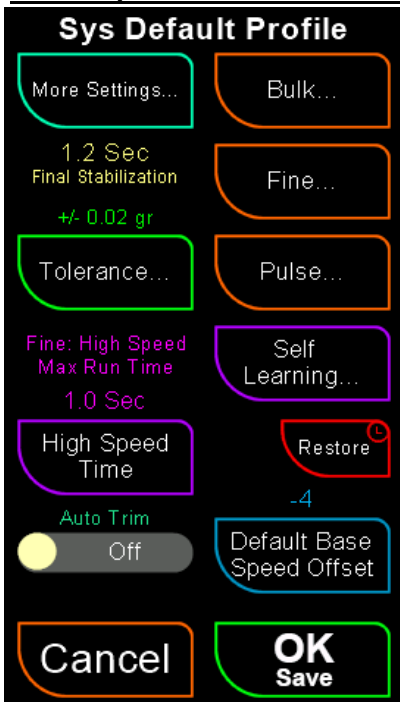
Sys Default Profile

More Settings...

1.2 Sec
Final Stabilization

+/- 0.02 gr

Tolerance...

Fine: High Speed
Max Run Time

1.0 Sec

High Speed Time

Auto Trim

Off

Cancel

Bulk...

Fine...

Pulse...

Self Learning...

Restore

-4

Default Base Speed Offset

OK
Save